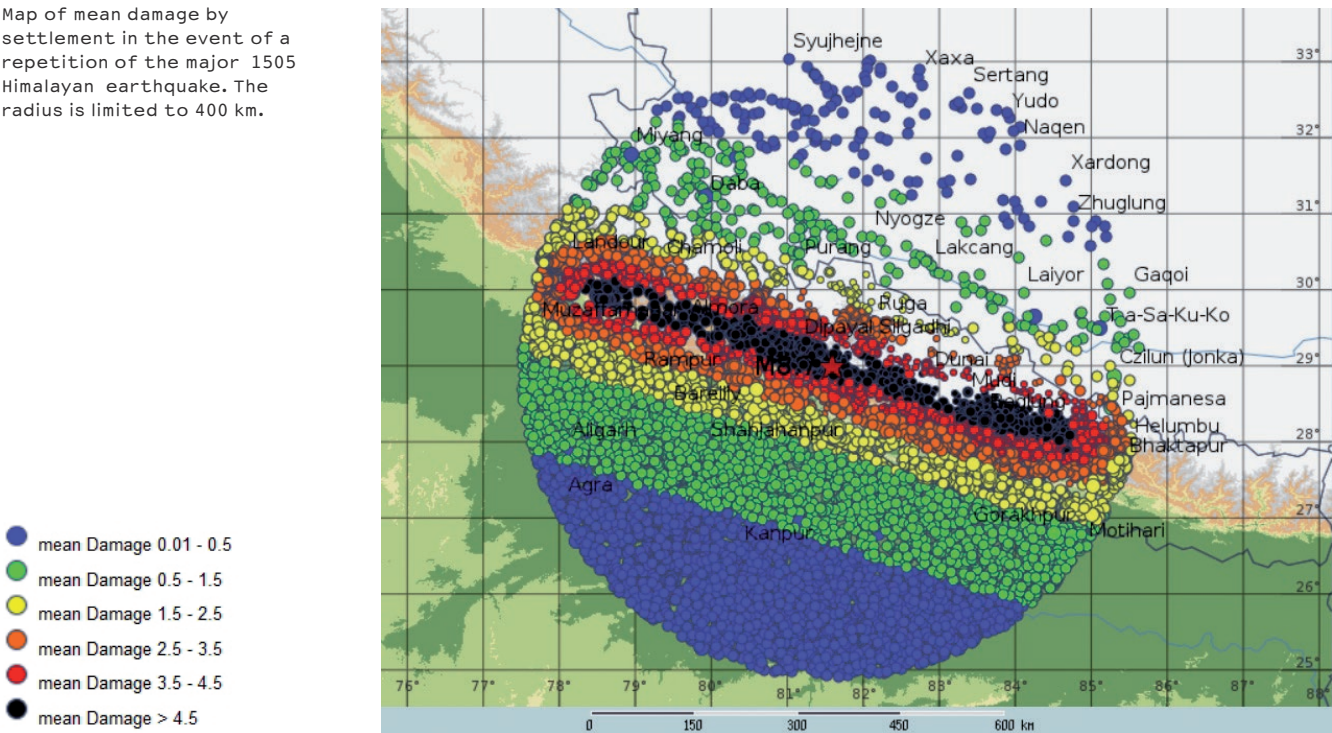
Map of mean damage by settlement in the event of a repetition of the major 1505 Himalayan earthquake. The radius is limited to 400 km.

mean Damage 0.01 - 0.5
mean Damage 0.5 - 1.5
mean Damage 1.5 - 2.5
mean Damage 2.5 - 3.5
mean Damage 3.5 - 4.5
mean Damage > 4.5

Syujhejne
Xaxa
Sertang
Yudo
Naqen
Miyang
Xardong
Daba
Zhuglung
Nyogze
Landeur
Chamoli
Purang
Lakcang
Laiyor
Gaqoi
Ruga
Muzaffar
Almora
Dipayal
Silgadhi
Ta-Sa-Ku-Ko
Rampur
Dunai
Czilun (Jonka)
Bareilly
Mudi
Pajmanesa
Helumbu
Aligarh
Shahjahanpur
Bhaktapur
Agra
Gorakhpur
Motihari
Kanpur

33°
32°
31°
30°
29°
28°
27°
26°
25°
76°
77°
78°
79°
80°
81°
82°
83°
84°
85°
86°
87°
88°
0
150
300
450
600 km